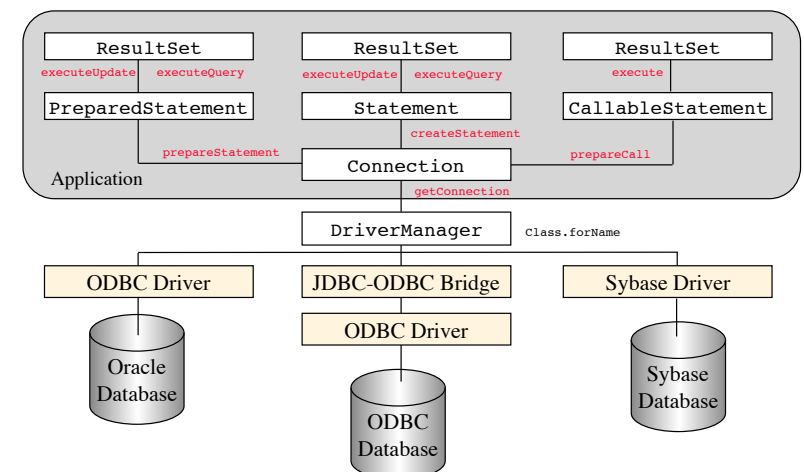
ResultSet

ResultSet

ResultSet

executeUpdate executeQuery

executeUpdate executeQuery

execute

PreparedStatement

Statement

CallableStatement

createStatement

prepareStatement

prepareCall

Connection

Application

getConnection

DriverManager

Class.forName

ODBC Driver

JDBC-ODBC Bridge

Sybase Driver

ODBC Driver

Oracle Database

ODBC Database

Sybase Database